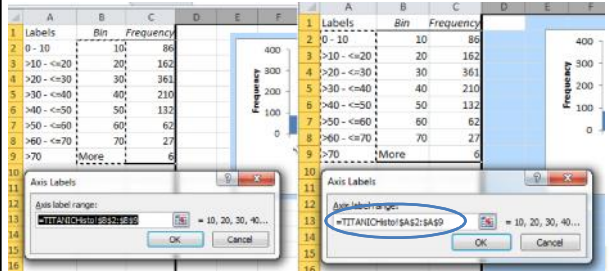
| | A | B | C | D | E | F |
|---|---|---|---|---|---|---|
| 1 | Labels | Bin | Frequency | | | |
| 2 | 0 - 10 | 10 | 86 | | | |
| 3 | >10 - <=20 | 20 | 162 | | | |
| 4 | >20 - <=30 | 30 | 361 | | | |
| 5 | >30 - <=40 | 40 | 210 | | | |
| 6 | >40 - <=50 | 50 | 132 | | | |
| 7 | >50 - <=60 | 60 | 62 | | | |
| 8 | >60 - <=70 | 70 | 27 | | | |
| 9 | >70 | More | 6 | | | |
| 10 | | | | | | |
| 11 | | | | | | |
| 12 | | | | | | |
| 13 | | | | | | |
| 14 | | | | | | |

400
300
Frequency

Axis Labels
Axis label range:
=TITANICHisto!$B$2:$B$9
= 10, 20, 30, 40...
OK
Cancel

| | A | B | C | D | E |
|---|---|---|---|---|---|
| 1 | Labels | Bin | Frequency | | |
| 2 | 0 - 10 | 10 | 86 | | |
| 3 | >10 - <=20 | 20 | 162 | | |
| 4 | >20 - <=30 | 30 | 361 | | |
| 5 | >30 - <=40 | 40 | 210 | | |
| 6 | >40 - <=50 | 50 | 132 | | |
| 7 | >50 - <=60 | 60 | 62 | | |
| 8 | >60 - <=70 | 70 | 27 | | |
| 9 | >70 | More | 6 | | |
| 10 | | | | | |
| 11 | | | | | |
| 12 | | | | | |
| 13 | | | | | |
| 14 | | | | | |

400
300
Frequency

Axis Labels
Axis label range:
=TITANICHisto!$A$2:$A$9
= 10, 20, 30, 40...
OK
Cancel